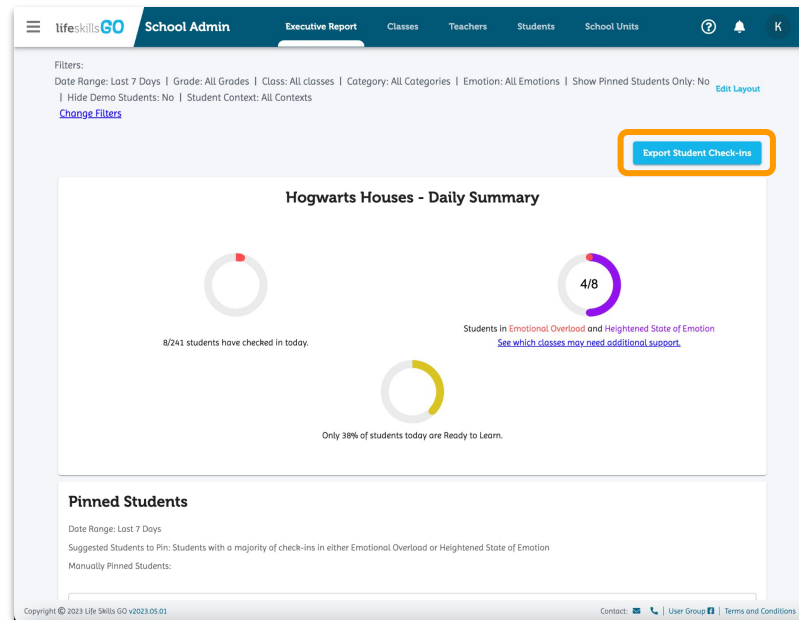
lifeskillsGO School Admin Executive Report Classes Teachers Students School Units K

Filters:
Date Range: Last 7 Days | Grade: All Grades | Class: All classes | Category: All Categories | Emotion: All Emotions | Show Pinned Students Only: No | Hide Demo Students: No | Student Context: All Contexts
Change Filters

Edit Layout

Export Student Check-ins

Hogwarts Houses - Daily Summary

8/241 students have checked in today.

4/8

Students in Emotional Overload and Heightened State of Emotion
See which classes may need additional support.

Only 38% of students today are Ready to Learn.

Pinned Students

Date Range: Last 7 Days

Suggested Students to Pin: Students with a majority of check-ins in either Emotional Overload or Heightened State of Emotion

Manually Pinned Students:

Copyright © 2023 Life Skills GO v2023.05.01

Contact: | User Group | Terms and Conditions